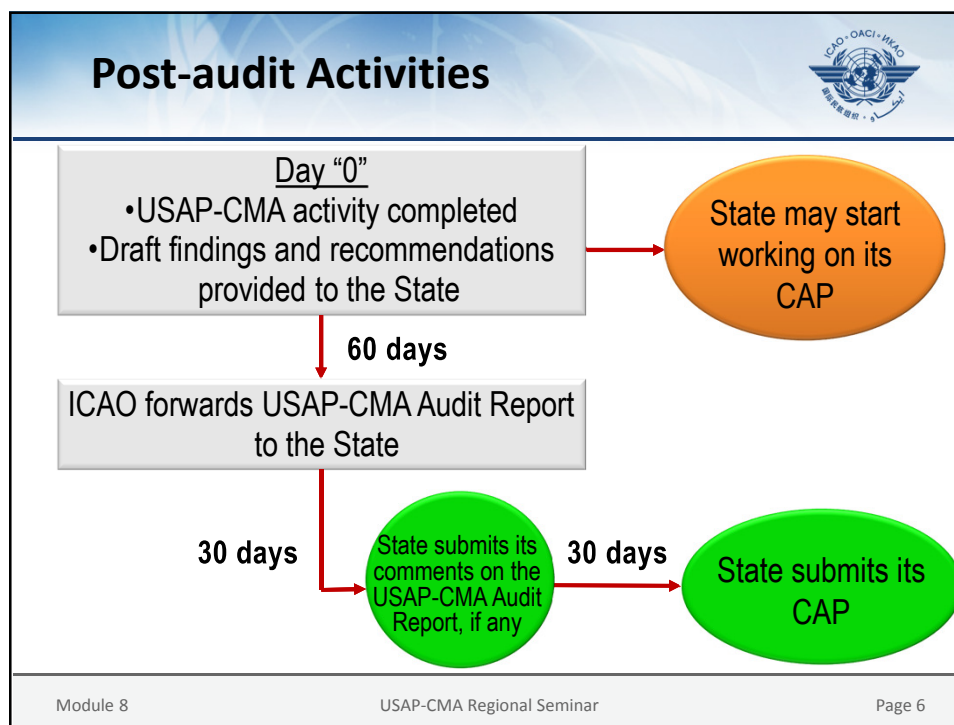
Post-audit Activities

ICAO • OACI • ИКАО

Day "0"
•USAP-CMA activity completed
•Draft findings and recommendations provided to the State

State may start working on its CAP

60 days

ICAO forwards USAP-CMA Audit Report to the State

30 days

State submits its comments on the USAP-CMA Audit Report, if any

30 days

State submits its CAP

Module 8 USAP-CMA Regional Seminar Page 6